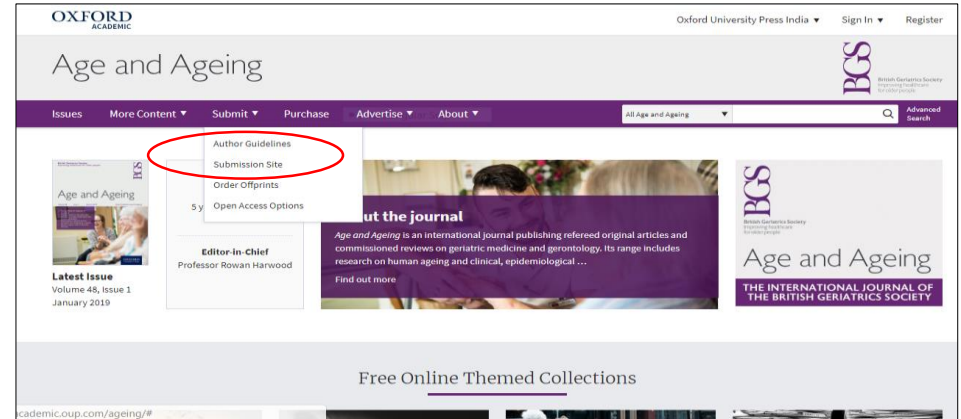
OXFORD ACADEMIC

Oxford University Press India ▾ Sign In ▾ Register

Age and Ageing

BGS British Geriatrics Society Improving healthcare for older people

Issues More Content ▾ Submit ▾ Purchase Advertise ▾ About ▾

All Age and Ageing ▾

Advanced Search

Author Guidelines
Submission Site
Order Offprints
Open Access Options

Age and Ageing

Latest Issue
Volume 48, Issue 1
January 2019

5 y

Editor-in-Chief
Professor Rowan Harwood

ut the journal

Age and Ageing is an international journal publishing refereed original articles and commissioned reviews on geriatric medicine and gerontology. Its range includes research on human ageing and clinical, epidemiological …

Find out more

BGS British Geriatrics Society Improving healthcare for older people

Age and Ageing

THE INTERNATIONAL JOURNAL OF THE BRITISH GERIATRICS SOCIETY

Free Online Themed Collections

academic.oup.com/ageing/#